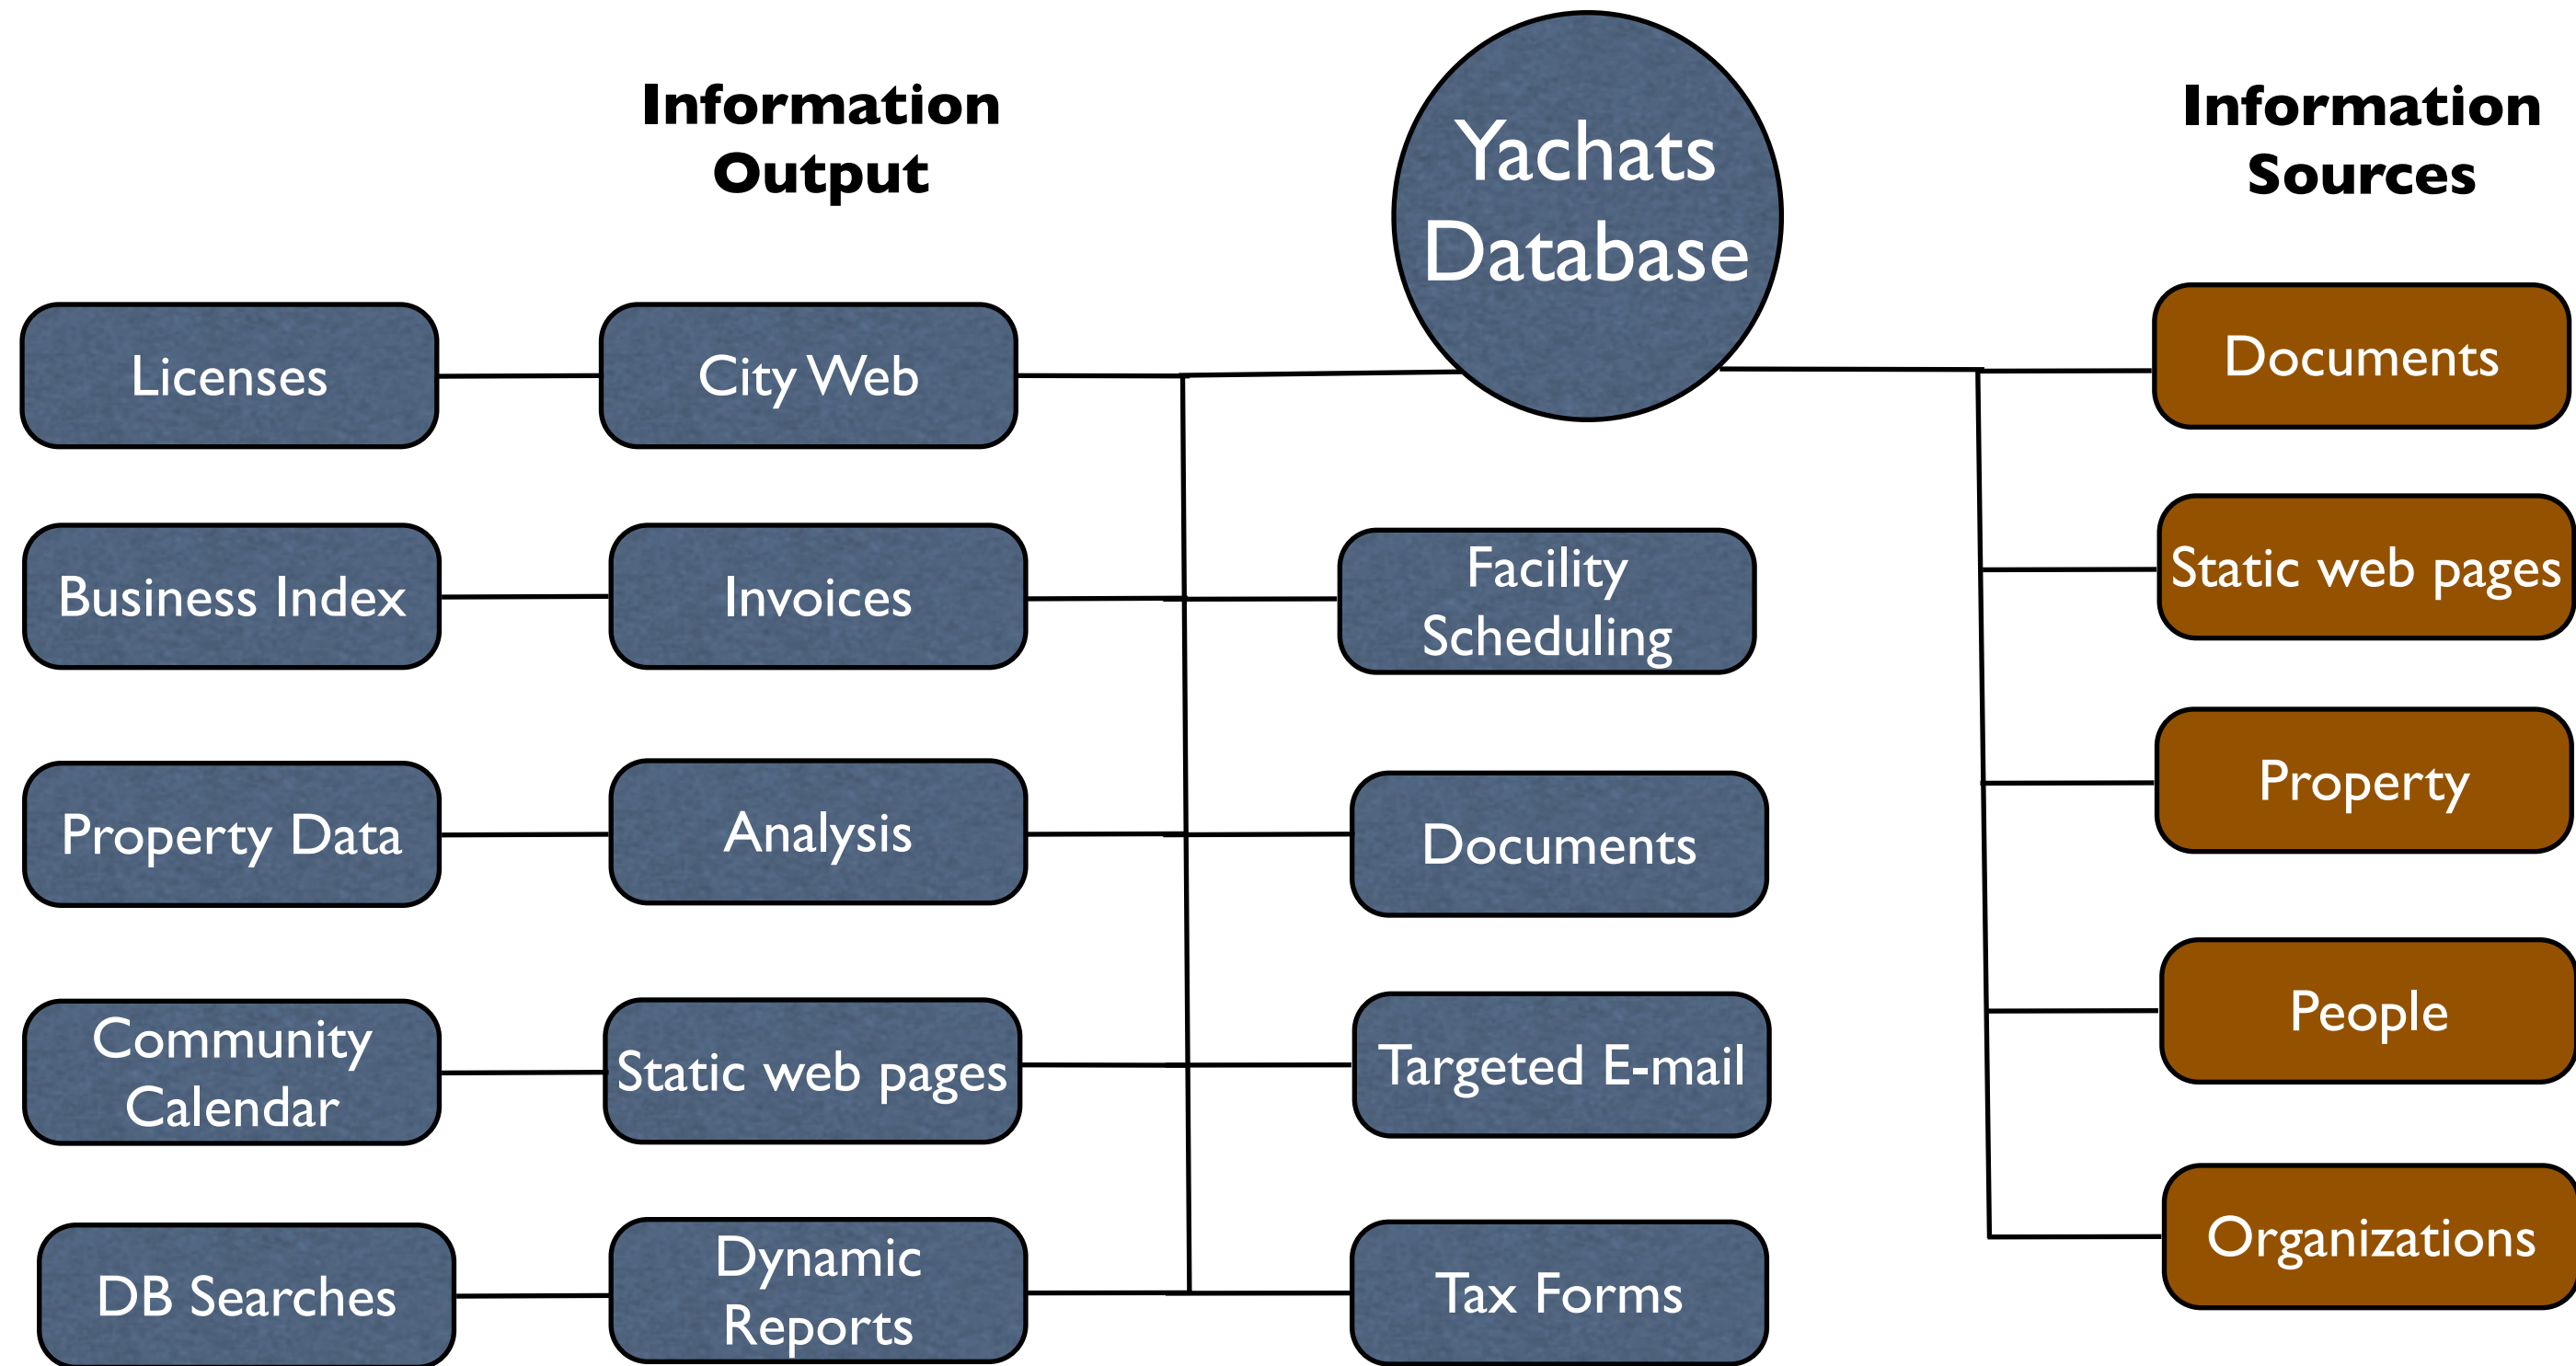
Information Output

Yachats Database

Information Sources

Licenses

City Web

Documents

Business Index

Invoices

Facility Scheduling

Static web pages

Property Data

Analysis

Documents

Property

Community Calendar

Static web pages

Targeted E-mail

People

DB Searches

Dynamic Reports

Tax Forms

Organizations